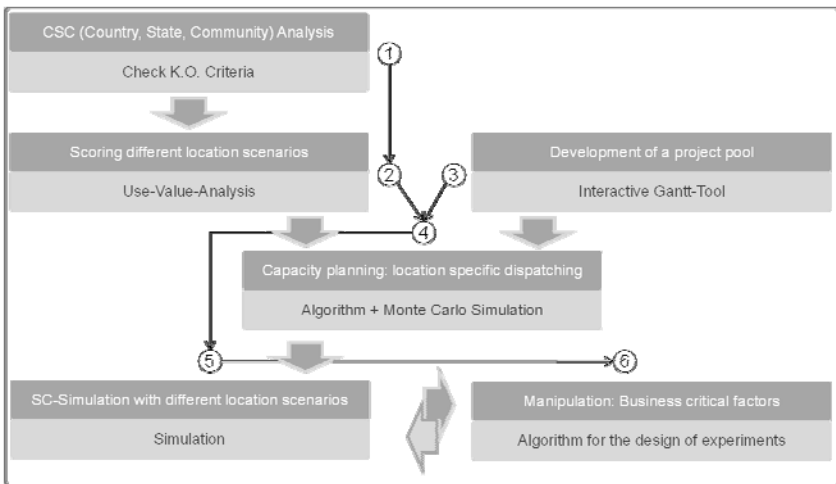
CSC (Country, State, Community) Analysis

Check K.O. Criteria

1

Scoring different location scenarios

Use-Value-Analysis

2

3

Development of a project pool

Interactive Gantt-Tool

4

Capacity planning: location specific dispatching

Algorithm + Monte Carlo Simulation

5

6

SC-Simulation with different location scenarios

Simulation

Manipulation: Business critical factors

Algorithm for the design of experiments